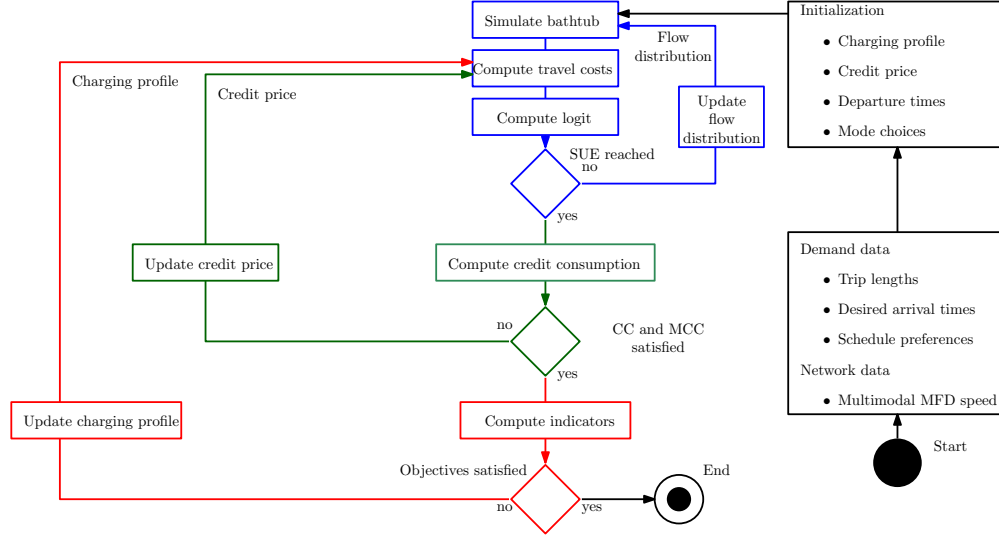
Simulate bathtub

Compute travel costs

Compute logit

Flow distribution

Update flow distribution

SUE reached

no

yes

Initialization

- Charging profile
- Credit price
- Departure times
- Mode choices

Charging profile

Credit price

Update credit price

Compute credit consumption

no

CC and MCC satisfied

yes

Demand data

- Trip lengths
- Desired arrival times
- Schedule preferences

Network data

- Multimodal MFD speed

Start

Update charging profile

Compute indicators

Objectives satisfied

no

yes

End